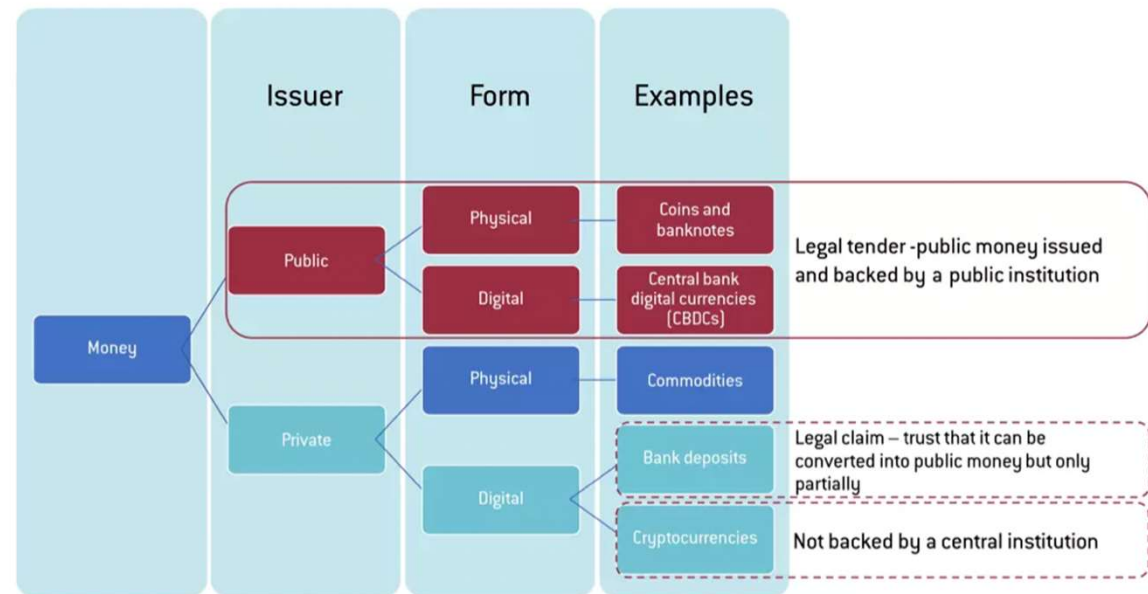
Issuer

Form

Examples

Money

Public

Physical

Coins and banknotes

Digital

Central bank digital currencies (CBDCs)

Legal tender -public money issued and backed by a public institution

Private

Physical

Commodities

Digital

Bank deposits

Legal claim – trust that it can be converted into public money but only partially

Cryptocurrencies

Not backed by a central institution